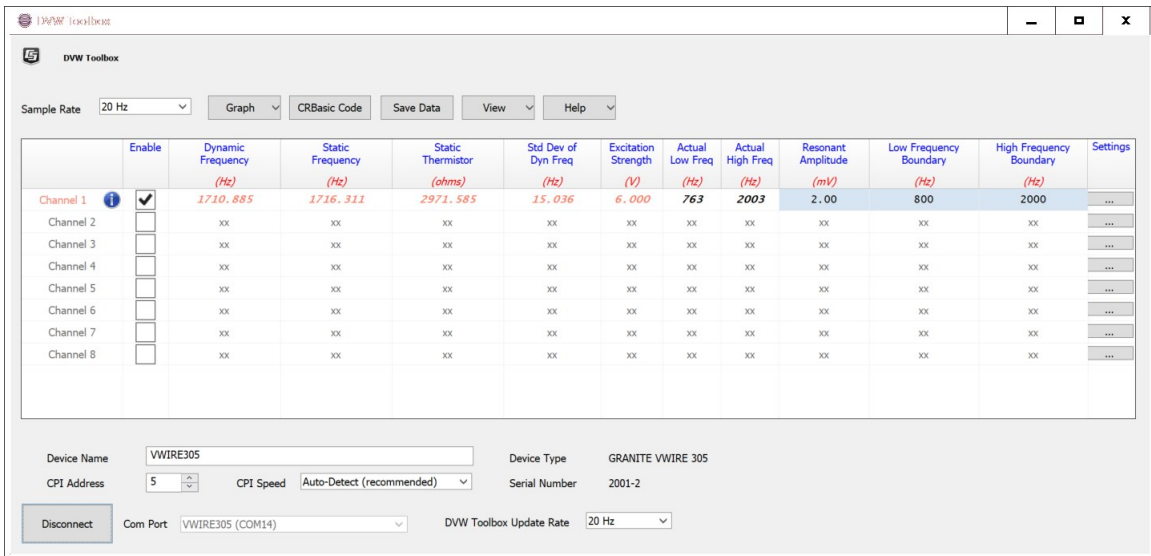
DVW Toolbox

DVW Toolbox

Sample Rate 20 Hz Graph CRBasic Code Save Data View Help

| | Enable | Dynamic Frequency (Hz) | Static Frequency (Hz) | Static Thermistor (ohms) | Std Dev of Dyn Freq (Hz) | Excitation Strength (V) | Actual Low Freq (Hz) | Actual High Freq (Hz) | Resonant Amplitude (mV) | Low Frequency Boundary (Hz) | High Frequency Boundary (Hz) | Settings |
|---|---|---|---|---|---|---|---|---|---|---|---|---|
| Channel 1 | ✓ | 1710.885 | 1716.311 | 2971.585 | 15.036 | 6.000 | 763 | 2003 | 2.00 | 800 | 2000 | ... |
| Channel 2 | | xx | xx | xx | xx | xx | xx | xx | xx | xx | xx | ... |
| Channel 3 | | xx | xx | xx | xx | xx | xx | xx | xx | xx | xx | ... |
| Channel 4 | | xx | xx | xx | xx | xx | xx | xx | xx | xx | xx | ... |
| Channel 5 | | xx | xx | xx | xx | xx | xx | xx | xx | xx | xx | ... |
| Channel 6 | | xx | xx | xx | xx | xx | xx | xx | xx | xx | xx | ... |
| Channel 7 | | xx | xx | xx | xx | xx | xx | xx | xx | xx | xx | ... |
| Channel 8 | | xx | xx | xx | xx | xx | xx | xx | xx | xx | xx | ... |

Device Name VWIRE305
CPI Address 5 CPI Speed Auto-Detect (recommended)
Device Type GRANITE VWIRE 305
Serial Number 2001-2
Disconnect Com Port VWIRE305 (COM14) DVW Toolbox Update Rate 20 Hz